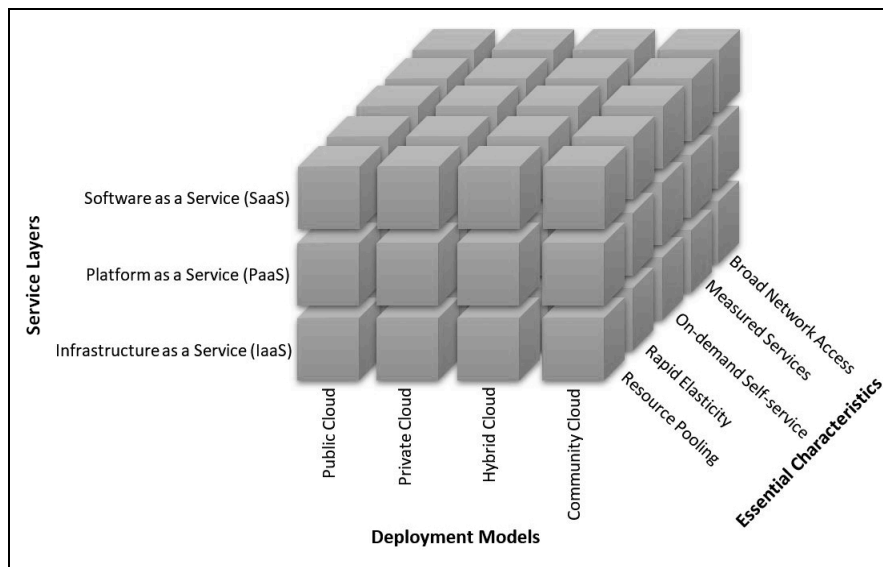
Service Layers

Software as a Service (SaaS)

Platform as a Service (PaaS)

Infrastructure as a Service (IaaS)

Public Cloud

Private Cloud

Hybrid Cloud

Community Cloud

Deployment Models

Resource Pooling

Rapid Elasticity

On-demand Self-service

Measured Services

Broad Network Access

Essential Characteristics